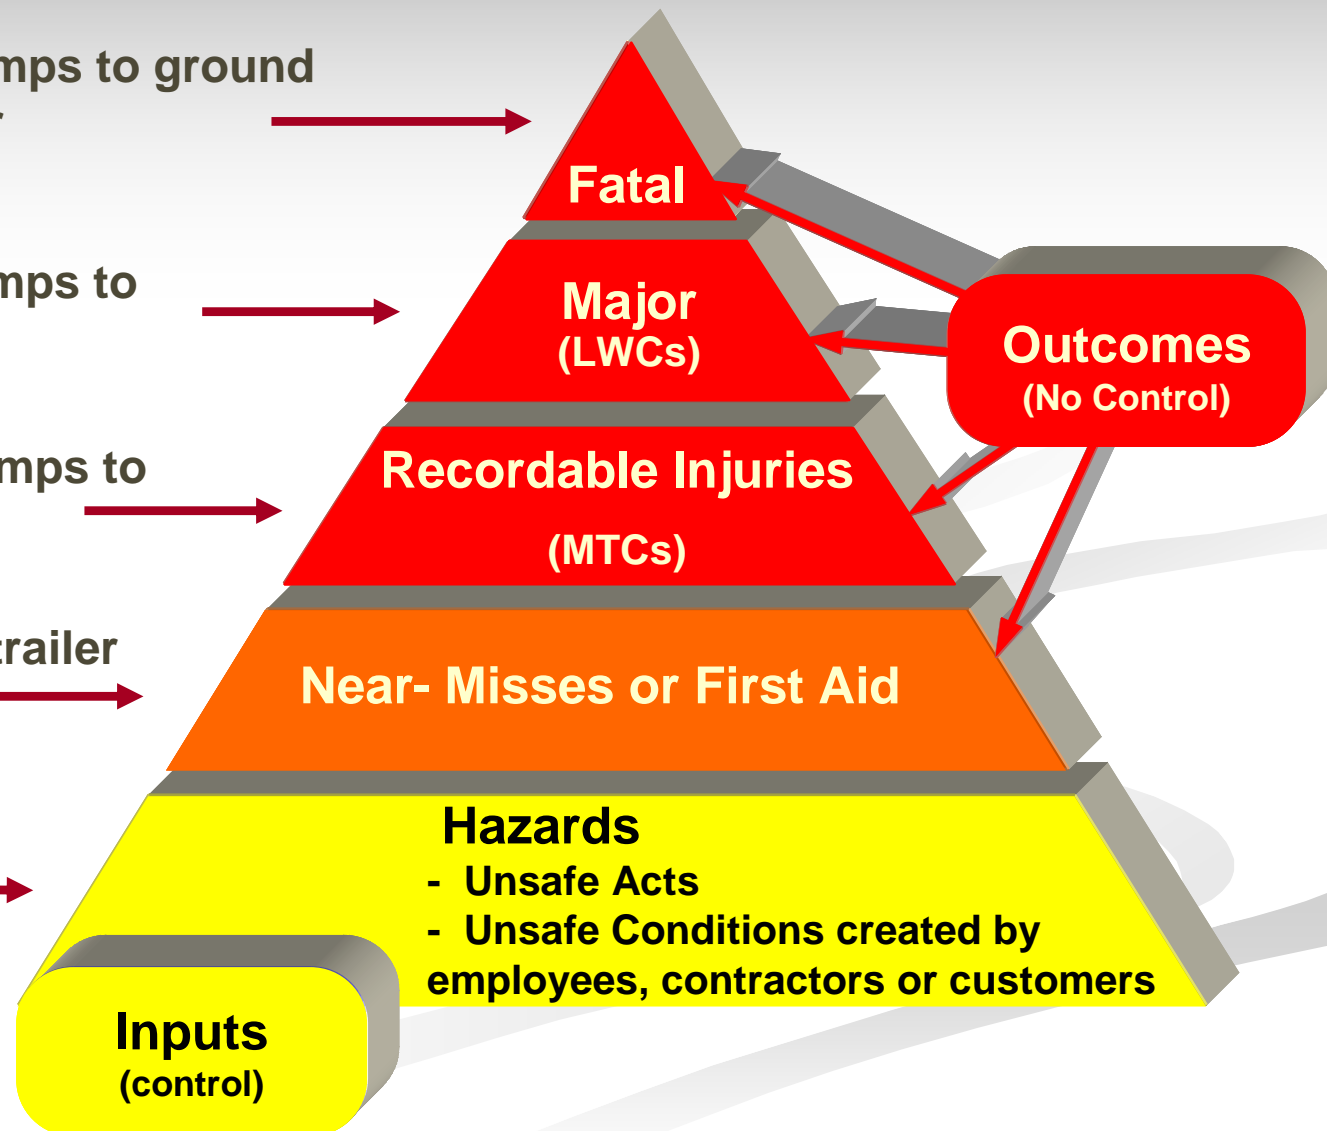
mps to ground

mps to

mps to

railer

Fatal

Major
(LWCs)

Recordable Injuries
(MTCs)

Near- Misses or First Aid

Hazards
- Unsafe Acts
- Unsafe Conditions created by employees, contractors or customers

Outcomes
(No Control)

Inputs
(control)